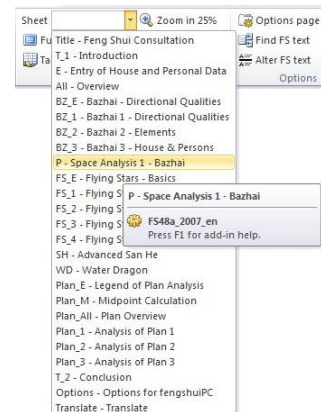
Sheet
Zoom in 25%
Options page
Fu
Ta
Find FS text
Alter FS text
Options

Title - Feng Shui Consultation
T_1 - Introduction
E - Entry of House and Personal Data
All - Overview
BZ_E - Bazhai - Directional Qualities
BZ_1 - Bazhai 1 - Directional Qualities
BZ_2 - Bazhai 2 - Elements
BZ_3 - Bazhai 3 - House & Persons
P - Space Analysis 1 - Bazhai
FS_E - Flying Stars - Basics
FS_1 - Flying S
FS_2 - Flying S
FS_3 - Flying S
FS_4 - Flying S
SH - Advanced San He
WD - Water Dragon
Plan_E - Legend of Plan Analysis
Plan_M - Midpoint Calculation
Plan_All - Plan Overview
Plan_1 - Analysis of Plan 1
Plan_2 - Analysis of Plan 2
Plan_3 - Analysis of Plan 3
T_2 - Conclusion
Options - Options for fengshuiPC
Translate - Translate

P - Space Analysis 1 - Bazhai
FS48a_2007_en
Press F1 for add-in help.